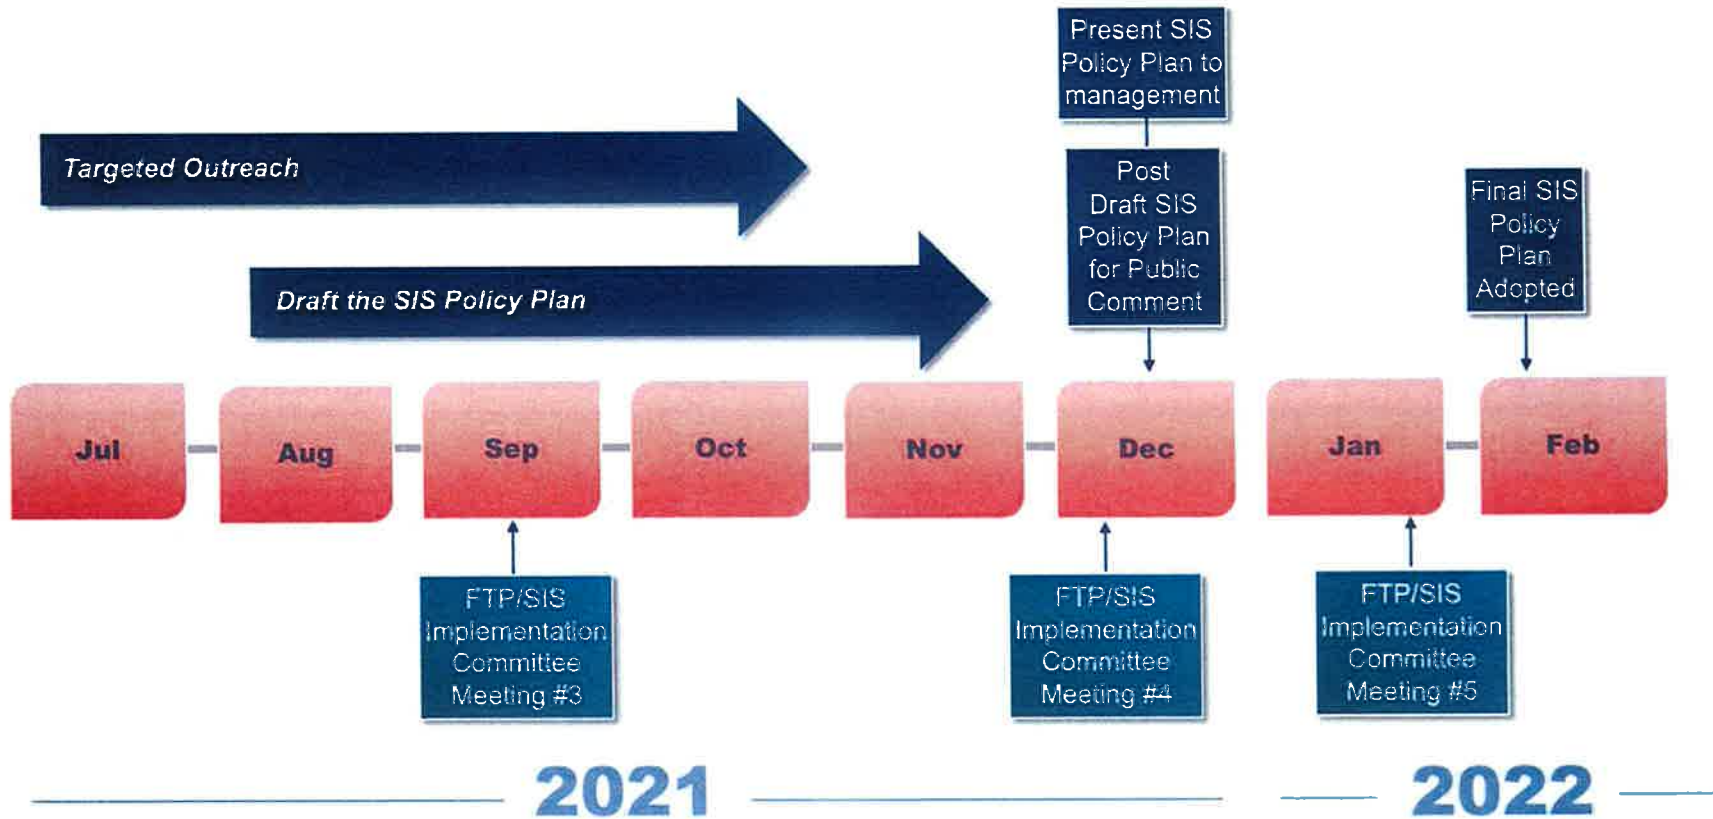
Present SIS Policy Plan to management

Targeted Outreach

Post Draft SIS Policy Plan for Public Comment

Final SIS Policy Plan Adopted

Draft the SIS Policy Plan

Jul

Aug

Sep

Oct

Nov

Dec

Jan

Feb

FTP/SIS Implementation Committee Meeting #3

FTP/SIS Implementation Committee Meeting #4

FTP/SIS Implementation Committee Meeting #5

2021

2022